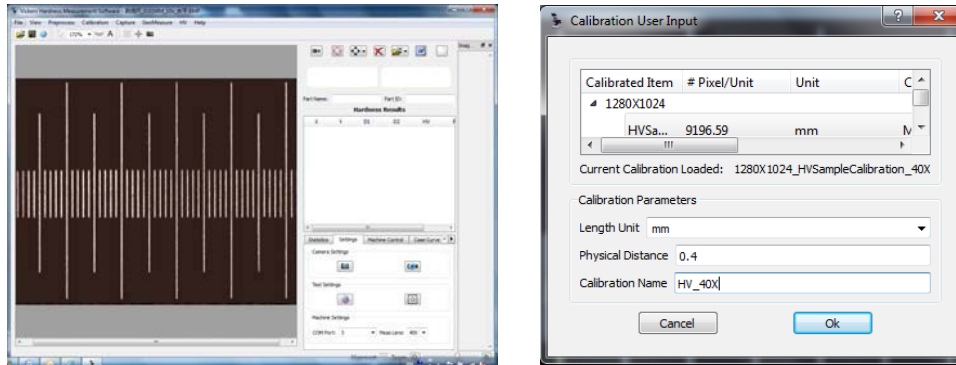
Vickers Hardness Measurement Software

File View Preprocess Calibration Capture Geo/Measure HV Help

Part Name: Part ID:

Hardness Results

Statistics Settings Machine Control Case Curve

Camera Settings

Test Settings

Machine Settings

COM Port: 3 Meas Lens: 40X

Calibration User Input

| Calibrated Item | # Pixel/Unit | Unit | C |
|---|---|---|---|
| 1280X1024 | | | |
| HVSa... | 9196.59 | mm | M |

Current Calibration Loaded: 1280X1024_HVSampleCalibration_40X

Calibration Parameters

Length Unit mm

Physical Distance 0.4

Calibration Name HV_40X

Cancel

Ok